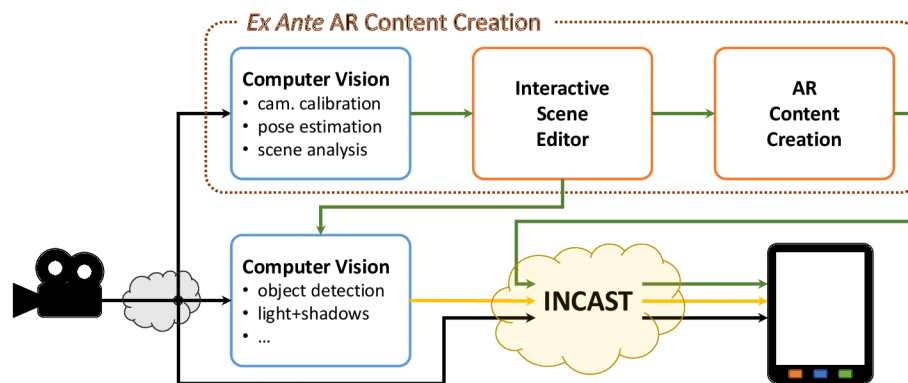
*Ex Ante* AR Content Creation

Computer Vision
- cam. calibration
- pose estimation
- scene analysis

Interactive Scene Editor

AR Content Creation

Computer Vision
- object detection
- light+shadows
- ...

INCAST